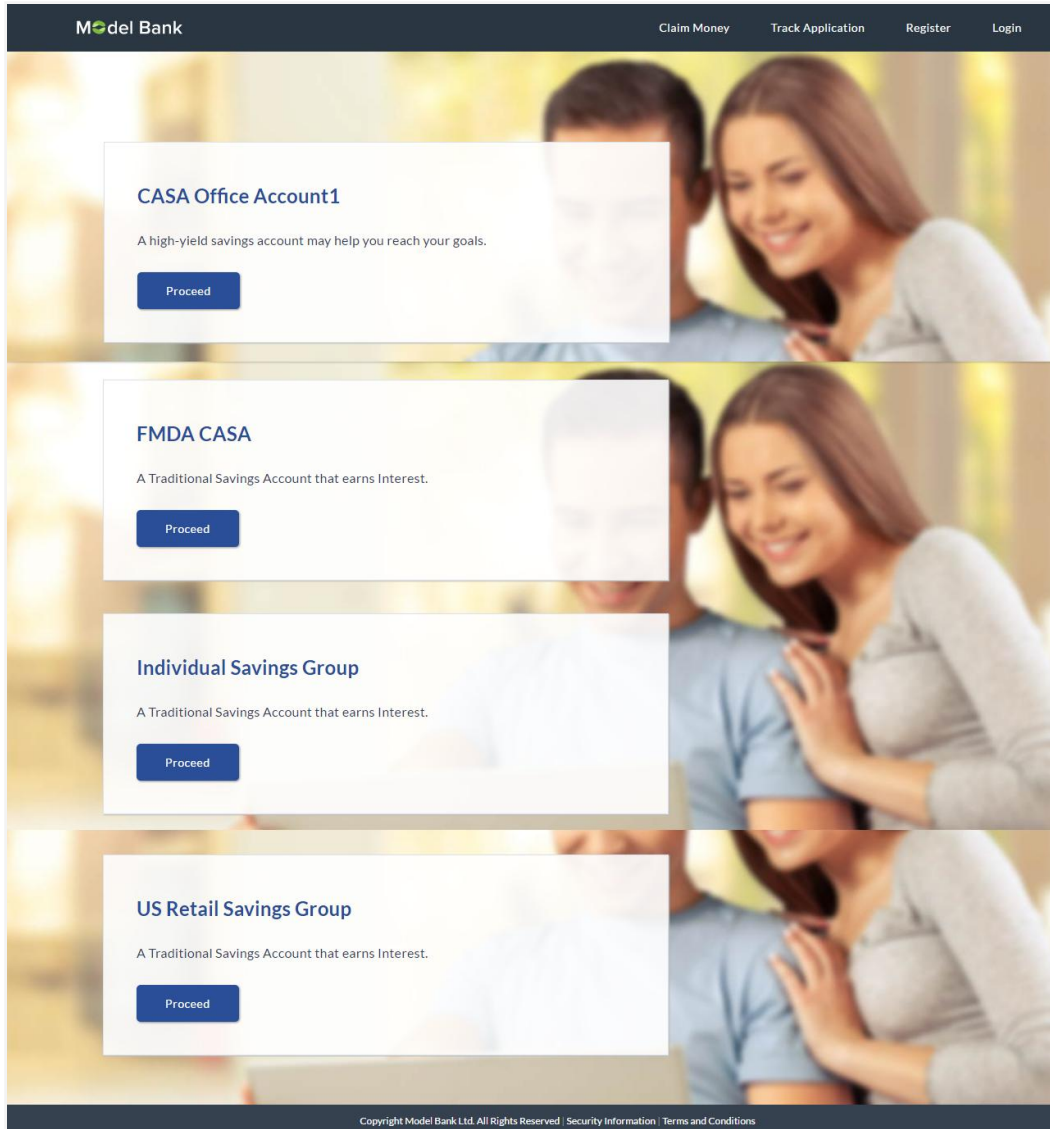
Model Bank

Claim Money Track Application Register Login

CASA Office Account1

A high-yield savings account may help you reach your goals.

Proceed

FMDA CASA

A Traditional Savings Account that earns Interest.

Proceed

Individual Savings Group

A Traditional Savings Account that earns Interest.

Proceed

US Retail Savings Group

A Traditional Savings Account that earns Interest.

Proceed

Copyright Model Bank Ltd. All Rights Reserved | Security Information | Terms and Conditions